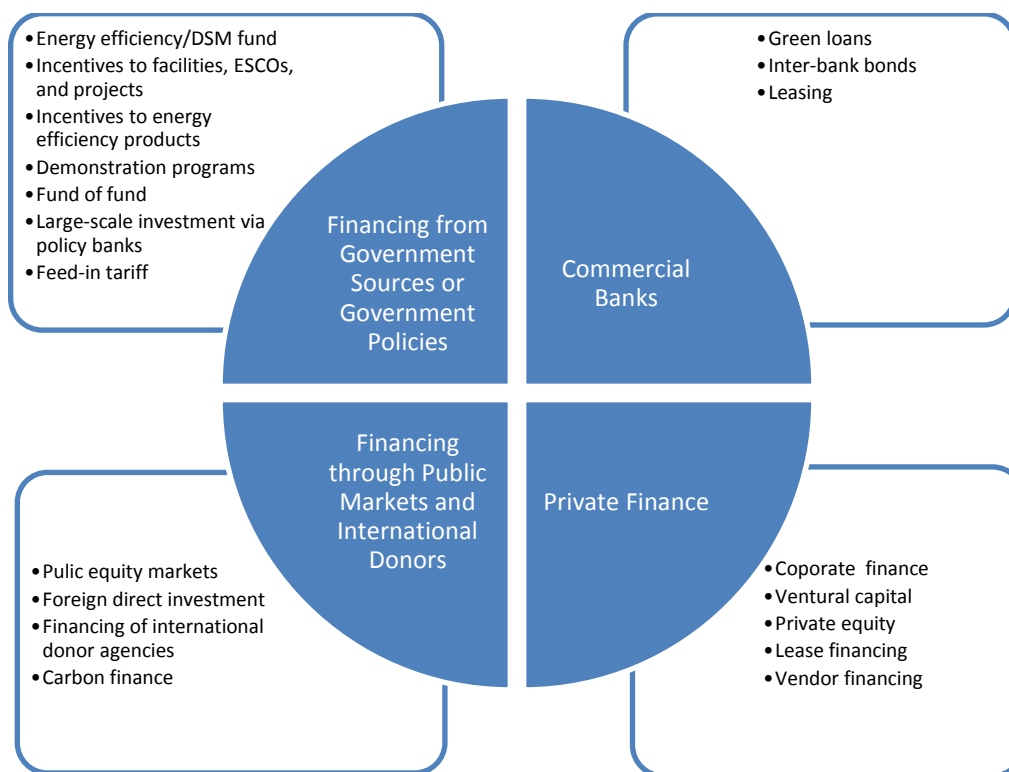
• Energy efficiency/DSM fund
• Incentives to facilities, ESCOs, and projects
• Incentives to energy efficiency products
• Demonstration programs
• Fund of fund
• Large-scale investment via policy banks
• Feed-in tariff

• Green loans
• Inter-bank bonds
• Leasing

Financing from Government Sources or Government Policies

Commercial Banks

Financing through Public Markets and International Donors

Private Finance

• Pulic equity markets
• Foreign direct investment
• Financing of international donor agencies
• Carbon finance

• Coporate finance
• Ventural capital
• Private equity
• Lease financing
• Vendor financing